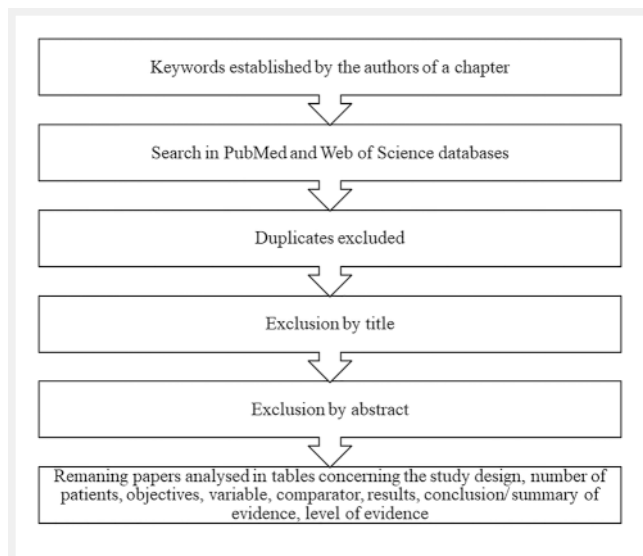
Keywords established by the authors of a chapter

Search in PubMed and Web of Science databases

Duplicates excluded

Exclusion by title

Exclusion by abstract

Remaning papers analysed in tables concerning the study design, number of patients, objectives, variable, comparator, results, conclusion/ summary of evidence, level of evidence